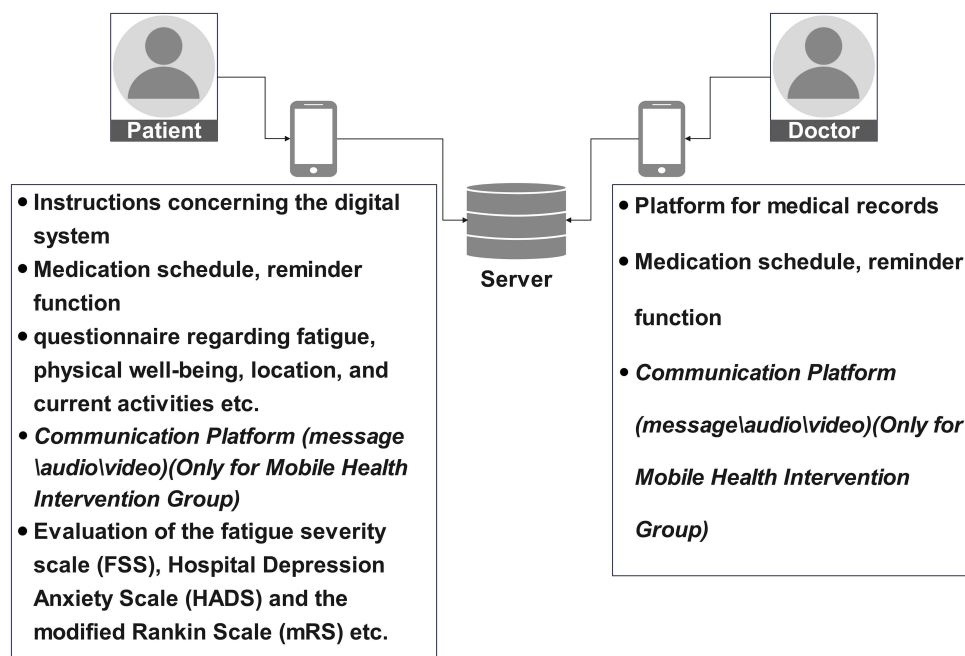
Patient

Doctor

Server

• Instructions concerning the digital system
• Medication schedule, reminder function
• questionnaire regarding fatigue, physical well-being, location, and current activities etc.
• *Communication Platform (message \audio\video)(Only for Mobile Health Intervention Group)*
• Evaluation of the fatigue severity scale (FSS), Hospital Depression Anxiety Scale (HADS) and the modified Rankin Scale (mRS) etc.

• Platform for medical records
• Medication schedule, reminder function
• *Communication Platform (message\audio\video)(Only for Mobile Health Intervention Group)*